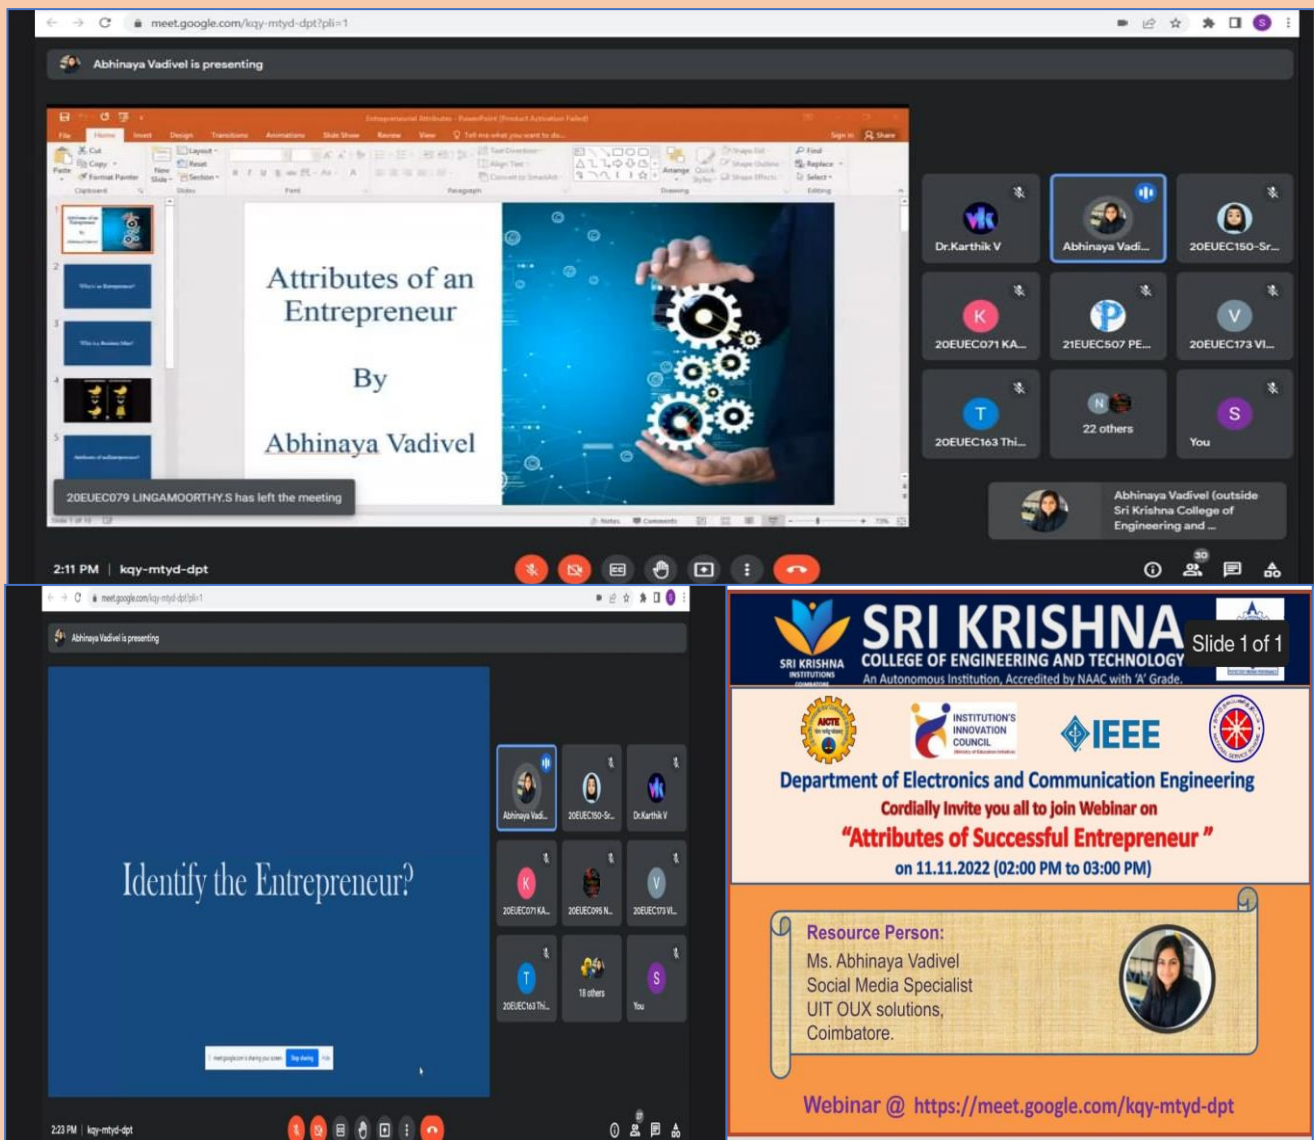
meet.google.com/kqy-mtyd-dpt?pli=1

Abhinaya Vadivel is presenting

Entrepreneurial Attributes - PowerPoint (Product Activation Failed)

File Home Insert Design Transitions Animations Slide Show Review View Tell me what you want to do... Sign in Share

Attributes of an Entrepreneur

By

Abhinaya Vadivel

20EUEC079 LINGAMOORTHY.S has left the meeting

Dr.Karthik V
Abhinaya Vadi...
20EUEC150-Sr...
20EUEC071 KA...
21EUEC507 PE...
20EUEC173 VI...
20EUEC163 Thi...
22 others
You

Abhinaya Vadivel (outside Sri Krishna College of Engineering and ...

2:11 PM | kqy-mtyd-dpt

30

meet.google.com/kqy-mtyd-dpt?pli=1

Abhinaya Vadivel is presenting

Identify the Entrepreneur?

Stop sharing

Abhinaya Vadi...
20EUEC150-Sr...
Dr.Karthik V
20EUEC071 KA...
20EUEC095 N...
20EUEC173 VI...
20EUEC163 Thi...
18 others
You

2:23 PM | kqy-mtyd-dpt

SRI KRISHNA INSTITUTIONS COIMBATORE

SRI KRISHNA
COLLEGE OF ENGINEERING AND TECHNOLOGY
An Autonomous Institution, Accredited by NAAC with 'A' Grade.

Slide 1 of 1

AICTE
INSTITUTION'S INNOVATION COUNCIL
IEEE

Department of Electronics and Communication Engineering
Cordially Invite you all to join Webinar on
"Attributes of Successful Entrepreneur"
on 11.11.2022 (02:00 PM to 03:00 PM)

Resource Person:
Ms. Abhinaya Vadivel
Social Media Specialist
UIT OUX solutions,
Coimbatore.

Webinar @ https://meet.google.com/kqy-mtyd-dpt